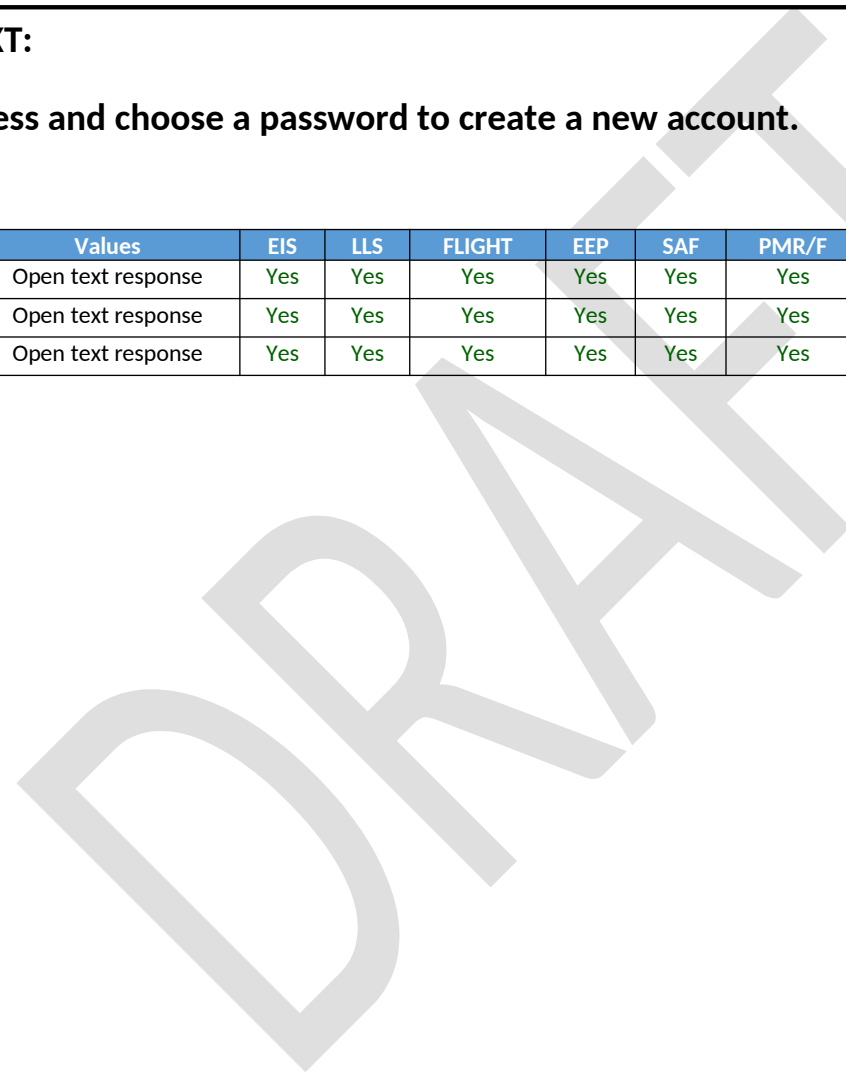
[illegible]XT:

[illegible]ess and choose a password to create a new account.

| Values | EIS | LLS | FLIGHT | EEP | SAF | PMR/F |
|---|---|---|---|---|---|---|
| Open text response | Yes | Yes | Yes | Yes | Yes | Yes |
| Open text response | Yes | Yes | Yes | Yes | Yes | Yes |
| Open text response | Yes | Yes | Yes | Yes | Yes | Yes |

DRAFT